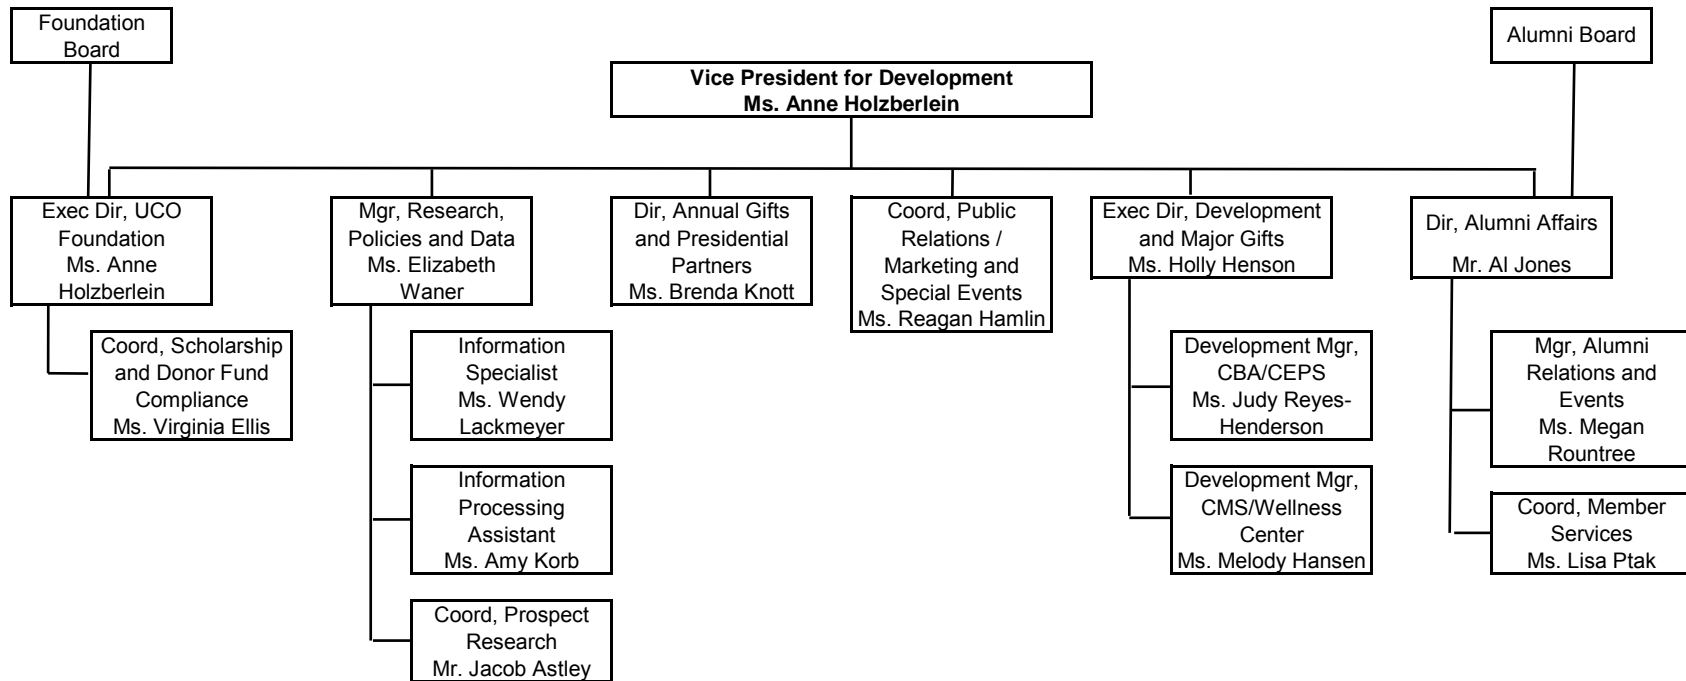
Foundation Board

Alumni Board

Vice President for Development
Ms. Anne Holzberlein

Exec Dir, UCO Foundation
Ms. Anne Holzberlein

Coord, Scholarship and Donor Fund Compliance
Ms. Virginia Ellis

Mgr, Research, Policies and Data
Ms. Elizabeth Waner

Information Specialist
Ms. Wendy Lackmeyer

Information Processing Assistant
Ms. Amy Korb

Coord, Prospect Research
Mr. Jacob Astley

Dir, Annual Gifts and Presidential Partners
Ms. Brenda Knott

Coord, Public Relations / Marketing and Special Events
Ms. Reagan Hamlin

Exec Dir, Development and Major Gifts
Ms. Holly Henson

Development Mgr, CBA/CEPS
Ms. Judy Reyes-Henderson

Development Mgr, CMS/Wellness Center
Ms. Melody Hansen

Dir, Alumni Affairs
Mr. Al Jones

Mgr, Alumni Relations and Events
Ms. Megan Rountree

Coord, Member Services
Ms. Lisa Ptak